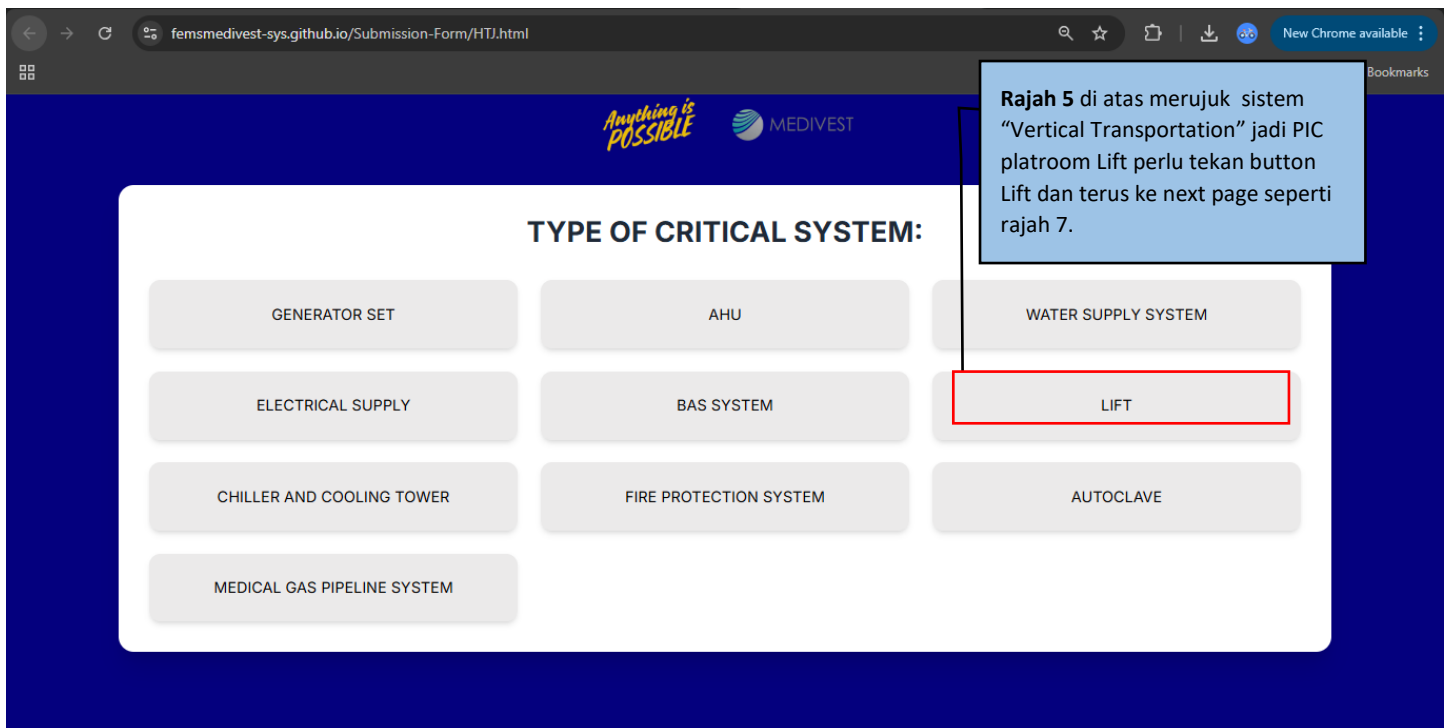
femsmedivest-sys.github.io/Submission-Form/HTJ.html

New Chrome available

Bookmarks

Anything is POSSIBLE

MEDIVEST

**Rajah 5** di atas merujuk sistem "Vertical Transportation" jadi PIC platroom Lift perlu tekan button Lift dan terus ke next page seperti rajah 7.

TYPE OF CRITICAL SYSTEM:

GENERATOR SET

AHU

WATER SUPPLY SYSTEM

ELECTRICAL SUPPLY

BAS SYSTEM

LIFT

CHILLER AND COOLING TOWER

FIRE PROTECTION SYSTEM

AUTOCLAVE

MEDICAL GAS PIPELINE SYSTEM